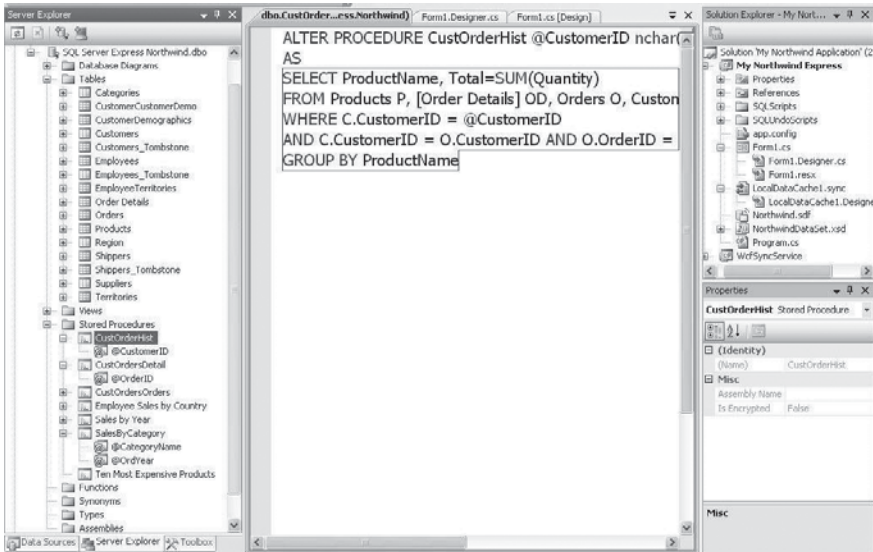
Server Explorer

SQL Server Express Northwind.dbo
Database Diagrams
Tables
Categories
CustomerCustomerDemo
CustomerDemographics
Customers
Customers_Tombstone
Employees
Employees_Tombstone
EmployeeTerritories
Order Details
Orders
Products
Region
Shippers
Shippers_Tombstone
Suppliers
Territories
Views
Stored Procedures
CustOrderHist
@CustomerID
CustOrdersDetail
@OrderID
CustOrdersOrders
Employee Sales by Country
Sales by Year
SalesByCategory
@CategoryName
@OrdYear
Ten Most Expensive Products
Functions
Synonyms
Types
Assemblies

Data Sources | Server Explorer | Toolbox

dbo.CustOrder...ess.Northwind) | Form1.Designer.cs | Form1.cs [Design]

ALTER PROCEDURE CustOrderHist @CustomerID nchar(
AS
SELECT ProductName, Total=SUM(Quantity)
FROM Products P, [Order Details] OD, Orders O, Custon
WHERE C.CustomerID = @CustomerID
AND C.CustomerID = O.CustomerID AND O.OrderID =
GROUP BY ProductName

Solution Explorer - My Nort...

Solution 'My Northwind Application' (2
My Northwind Express
Properties
References
SQLScripts
SQLUndoScripts
app.config
Form1.cs
Form1.Designer.cs
Form1.resx
LocalDataCache1.sync
LocalDataCache1.Designe
Northwind.sdf
NorthwindDataSet.xsd
Program.cs
WcfSyncService

Properties
CustOrderHist Stored Procedure
(Identity)
(Name) CustOrderHist
Misc
Assembly Name
Is Encrypted False

Misc